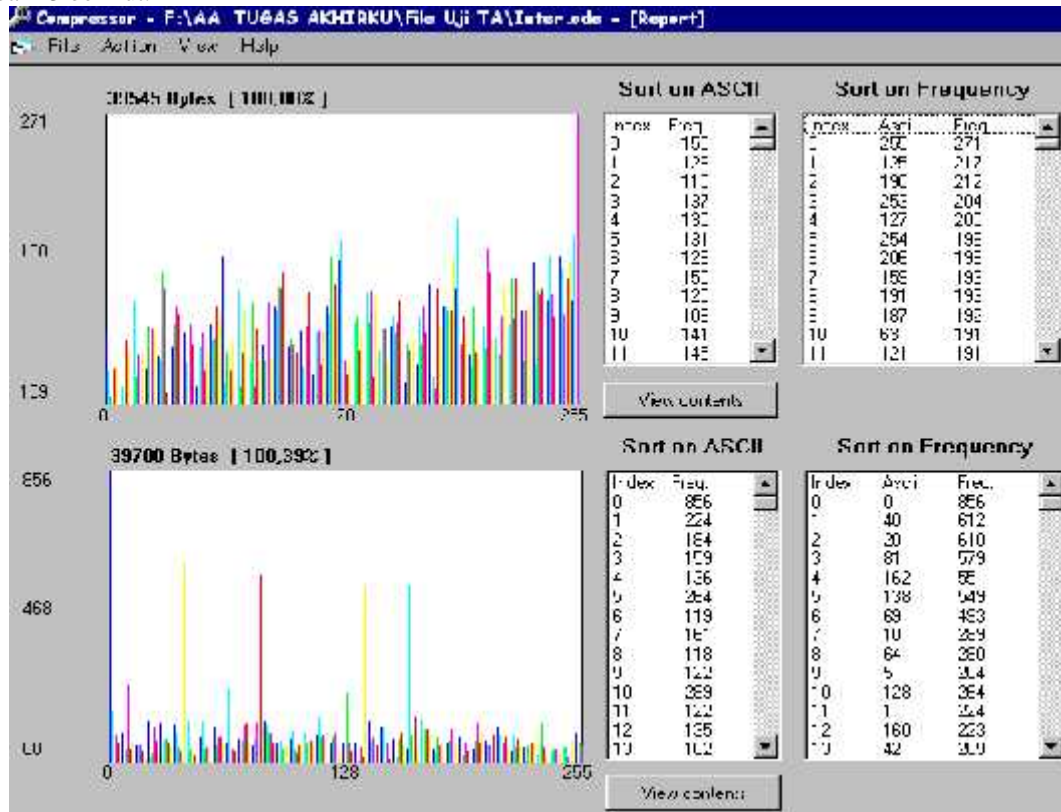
Compressor - F:\AA TUGAS AKHIRKU\File Uji TA\Inter.cdx - [Report]

File Action View Help

39545 Bytes [100,00%]

271

170

129

0 70 255

Sort on ASCII

| Index | Freq. |
|---|---|
| 0 | 150 |
| 1 | 125 |
| 2 | 110 |
| 3 | 137 |
| 4 | 130 |
| 5 | 131 |
| 6 | 123 |
| 7 | 150 |
| 8 | 120 |
| 9 | 109 |
| 10 | 141 |
| 11 | 145 |

Sort on Frequency

| Index | Ascii | Freq. |
|---|---|---|
| 0 | 255 | 271 |
| 1 | 125 | 217 |
| 2 | 190 | 212 |
| 3 | 253 | 204 |
| 4 | 127 | 200 |
| 5 | 254 | 195 |
| 6 | 206 | 195 |
| 7 | 159 | 193 |
| 8 | 191 | 193 |
| 9 | 187 | 193 |
| 10 | 63 | 191 |
| 11 | 121 | 191 |

View contents

39700 Bytes [100,39%]

856

468

80

0 128 255

Sort on ASCII

| Index | Freq. |
|---|---|
| 0 | 856 |
| 1 | 224 |
| 2 | 164 |
| 3 | 159 |
| 4 | 136 |
| 5 | 264 |
| 6 | 119 |
| 7 | 161 |
| 8 | 118 |
| 9 | 122 |
| 10 | 289 |
| 11 | 122 |
| 12 | 135 |
| 13 | 102 |

Sort on Frequency

| Index | Ascii | Freq. |
|---|---|---|
| 0 | 0 | 856 |
| 1 | 40 | 612 |
| 2 | 20 | 610 |
| 3 | 81 | 579 |
| 4 | 162 | 55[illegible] |
| 5 | 138 | 549 |
| 6 | 69 | 493 |
| 7 | 10 | 289 |
| 8 | 64 | 280 |
| 9 | 5 | 304 |
| 10 | 128 | 264 |
| 11 | 1 | 224 |
| 12 | 160 | 223 |
| 13 | 42 | 300 |

View contents